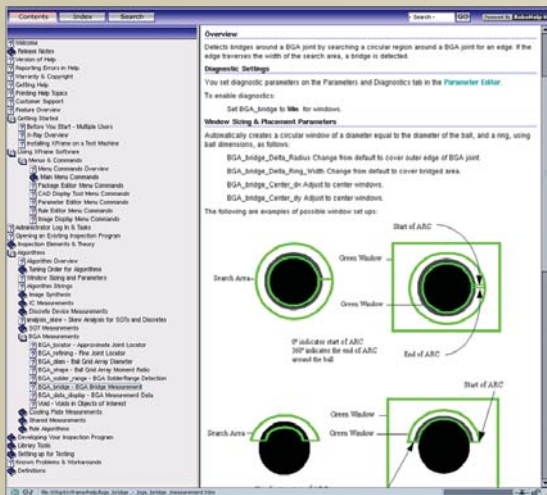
Contents Index Search

Welcome
Release Notes
Version of Help
Reporting Errors in Help
Warranty & Copyright
Getting Help
Printing Help Topics
Customer Support
Feature Overview
Getting Started
Before You Start - Multiple Users
In-Tray Overview
Installing XFrame on a Tool Machine
Using XFrame Software
Menus & Commands
Menu Commands Overview
Main Menu Commands
Package Editor Menu Commands
CAD Display Tool Menu Commands
Parameter Editor Menu Commands
Rule Editor Menu Commands
Image Display Menu Commands
Administrator Log In & Tasks
Opening an Existing Inspection Program
Inspection Elements & Theory
Algorithms
Algorithm Overview
Tuning Order for Algorithms
Window Sizing and Parameters
Algorithm Strings
Image Synthesis
IC Measurements
Discrete Device Measurements
analysis_skew - Skew Analysis for SOTs and Discretes
SOT Measurements
BGA Measurements
BGA_locator - Approximate Joint Locator
BGA_refining - Fine Joint Locator
BGA_diam - Ball Grid Array Diameter
BGA_shape - Ball Grid Array Moment Ratio
BGA_solder_range - BGA Solder Range Detection
BGA_bridge - BGA Bridge Measurement
BGA_data_display - BGA Measurement Data
Void - Voids in Objects of Interest
Cooling Plate Measurements
Shared Measurements
Rule Algorithms
Developing Your Inspection Program
Library Tools
Setting up for Testing
Known Problems & Workarounds
Definitions

Search GO

Overview
Detects bridges around a BGA joint by searching a circular region around a BGA joint for an edge. If the edge traverses the width of the search area, a bridge is detected.

Diagnostic Settings
You set diagnostic parameters on the Parameters and Diagnostics tab in the Parameter Editor.
To enable diagnostics:
Set BGA_bridge to Win for windows.

Window Sizing & Placement Parameters
Automatically creates a circular window of a diameter equal to the diameter of the ball, and a ring, using ball dimensions, as follows:
BGA_bridge_Delta_Radius Change from default to cover outer edge of BGA joint.
BGA_bridge_Delta_Ring_Width Change from default to cover bridged area.
BGA_bridge_Center_dx Adjust to center windows.
BGA_bridge_Center_dy Adjust to center windows.
The following are examples of possible window set ups:

Search Area
Green Window
Start of ARC
Green Window
Green Window
0° indicates start of ARC 360° indicates the end of ARC around the ball
End of ARC

Start of ARC
Green Window
Search Area
Green Window

file://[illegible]/bga_bridge_measurement.htm